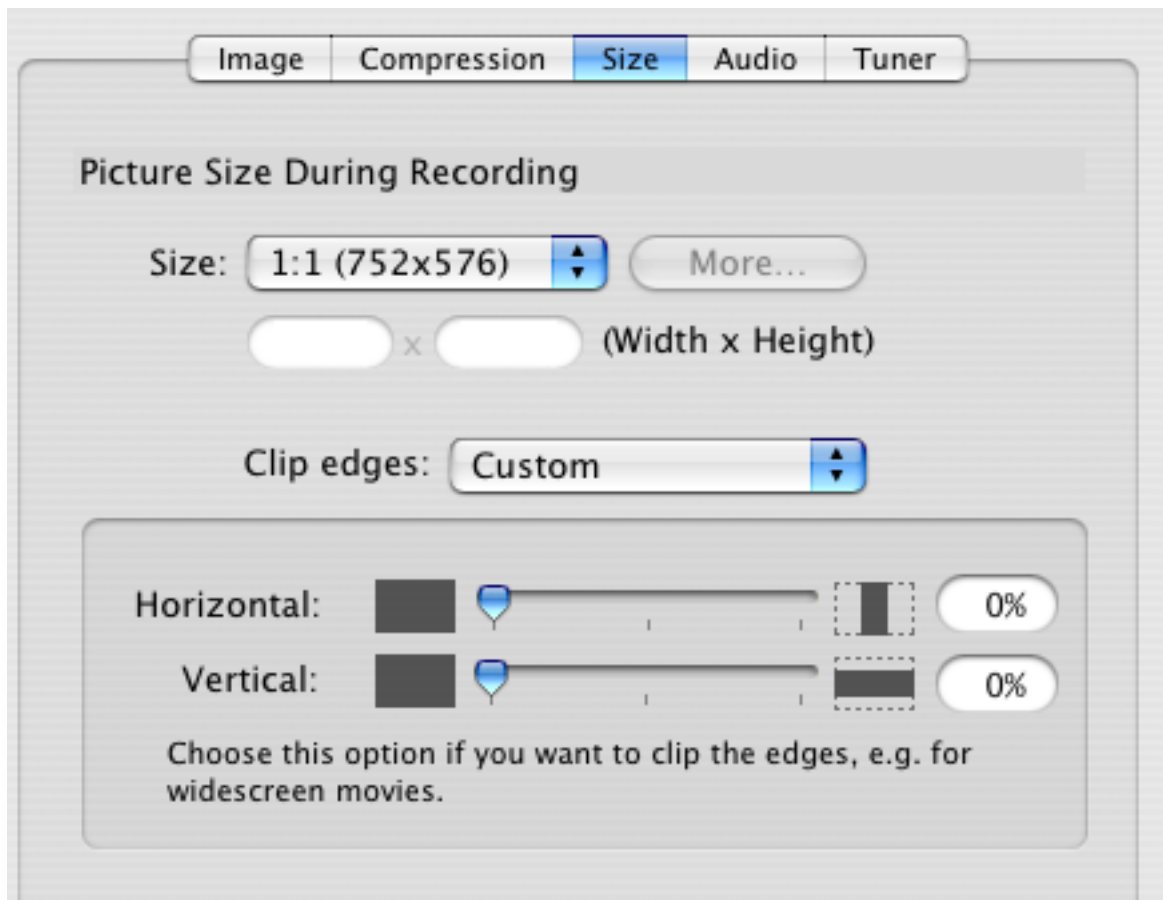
Image | Compression | Size | Audio | Tuner

Picture Size During Recording

Size: 1:1 (752x576) More...

x (Width x Height)

Clip edges: Custom

Horizontal: 0%

Vertical: 0%

Choose this option if you want to clip the edges, e.g. for widescreen movies.